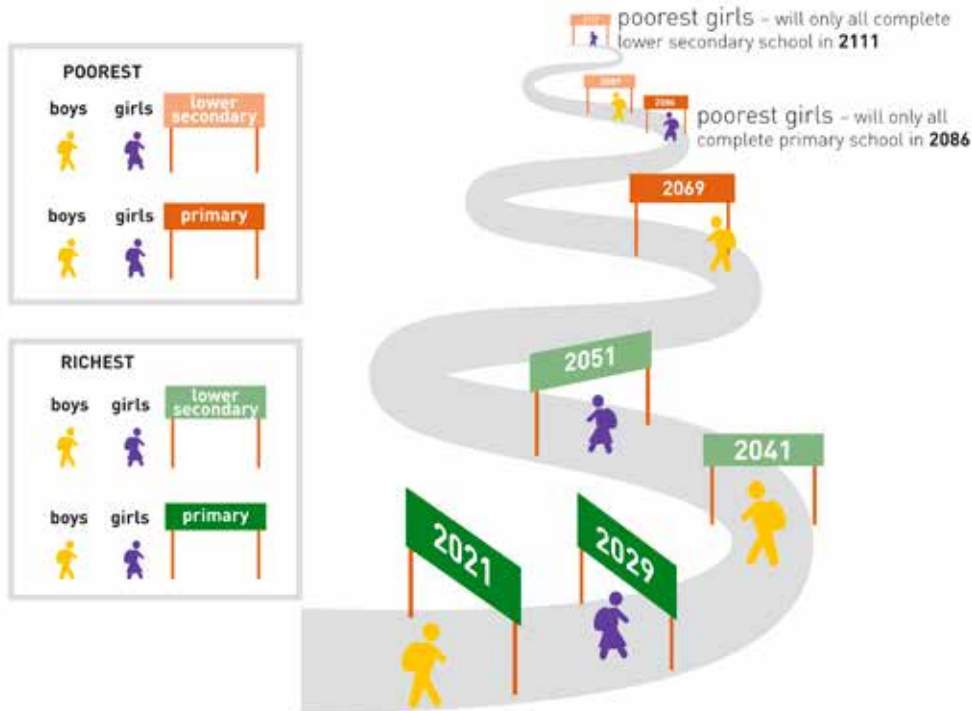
POOREST

boys girls lower secondary

boys girls primary

RICHEST

boys girls lower secondary

boys girls primary

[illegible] poorest girls – will only all complete lower secondary school in **2111**

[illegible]

2086 poorest girls – will only all complete primary school in **2086**

2069

2051

2041

2021

2029